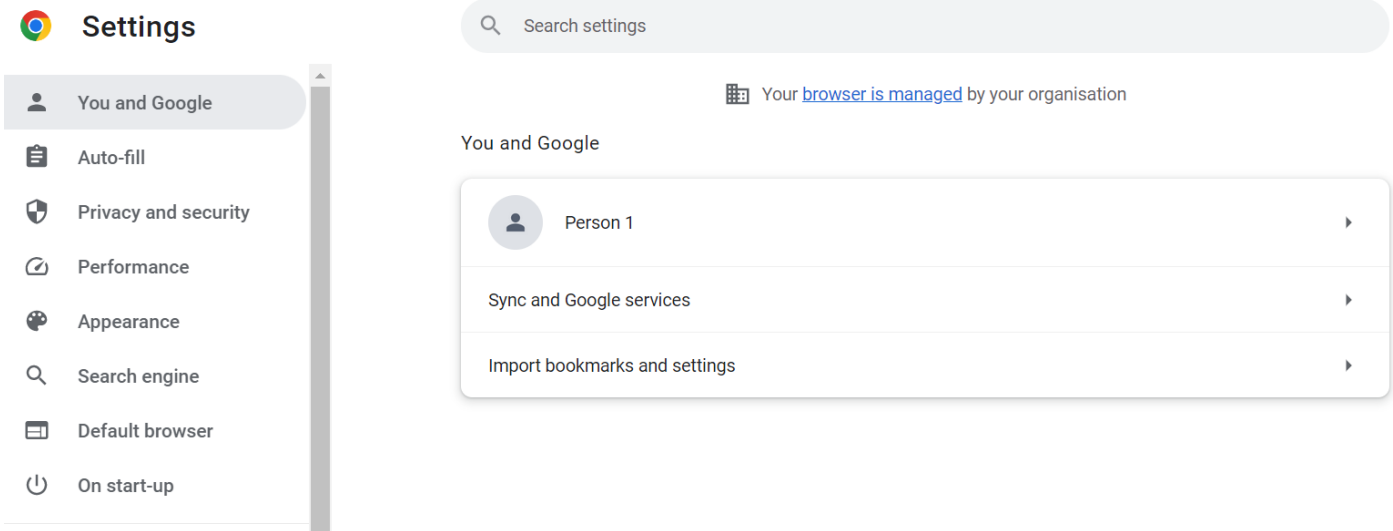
Settings

Search settings

You and Google
Auto-fill
Privacy and security
Performance
Appearance
Search engine
Default browser
On start-up

Your browser is managed by your organisation

You and Google

Person 1

Sync and Google services

Import bookmarks and settings